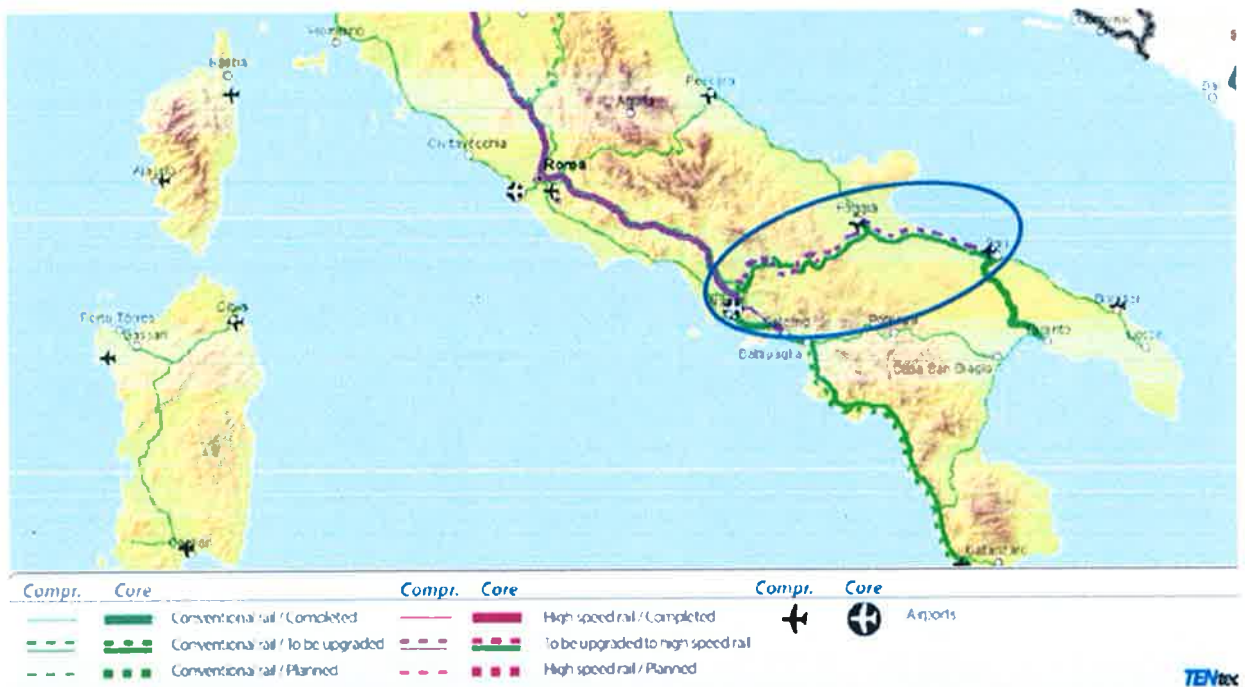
Bastia
Ajaccio
Civitavecchia
Roma
Pescara
Foggia
Bari
Brindisi
Lecce
Taranto
Potenza
Salerno
Battipaglia
Sibari San Biagio
Catanzaro
Porto Torres
Sassari
Olbia
Cagliari

Compr. Core Conventional rail / Completed
Conventional rail / To be upgraded
Conventional rail / Planned

Compr. Core High speed rail / Completed
To be upgraded to high speed rail
High speed rail / Planned

Compr. Core Airports

TENtec